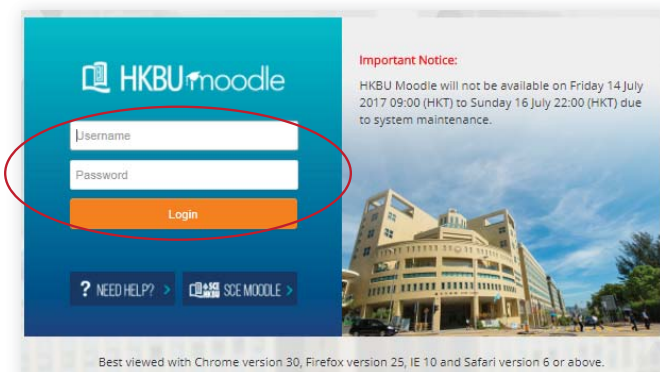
HKBU moodle

Username

Password

Login

? NEED HELP? >

SCE MOODLE >

Important Notice:

HKBU Moodle will not be available on Friday 14 July 2017 09:00 (HKT) to Sunday 16 July 22:00 (HKT) due to system maintenance.

Best viewed with Chrome version 30, Firefox version 25, IE 10 and Safari version 6 or above.